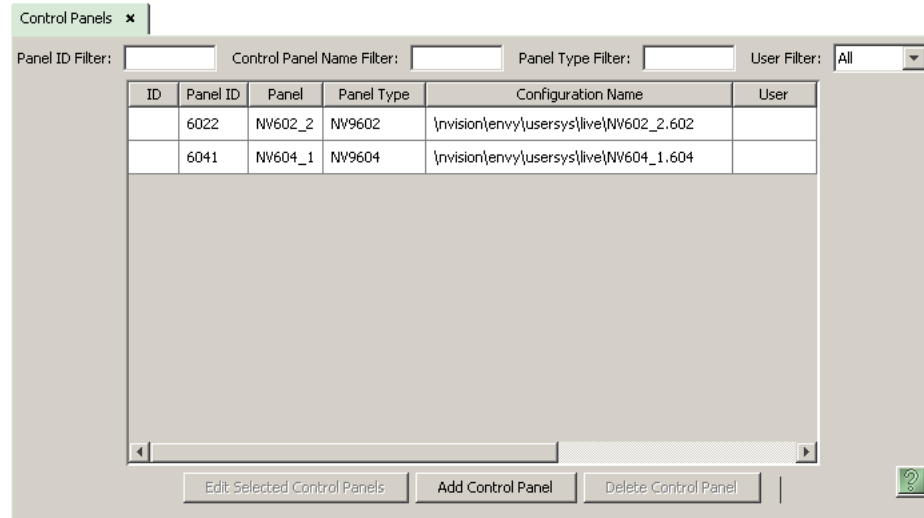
Control Panels ×

Panel ID Filter: Control Panel Name Filter: Panel Type Filter: User Filter: All

| ID | Panel ID | Panel | Panel Type | Configuration Name | User |
|---|---|---|---|---|---|
| | 6022 | NV602_2 | NV9602 | \nvision\envy\usersys\live\NV602_2.602 | |
| | 6041 | NV604_1 | NV9604 | \nvision\envy\usersys\live\NV604_1.604 | |

Edit Selected Control Panels Add Control Panel Delete Control Panel

?